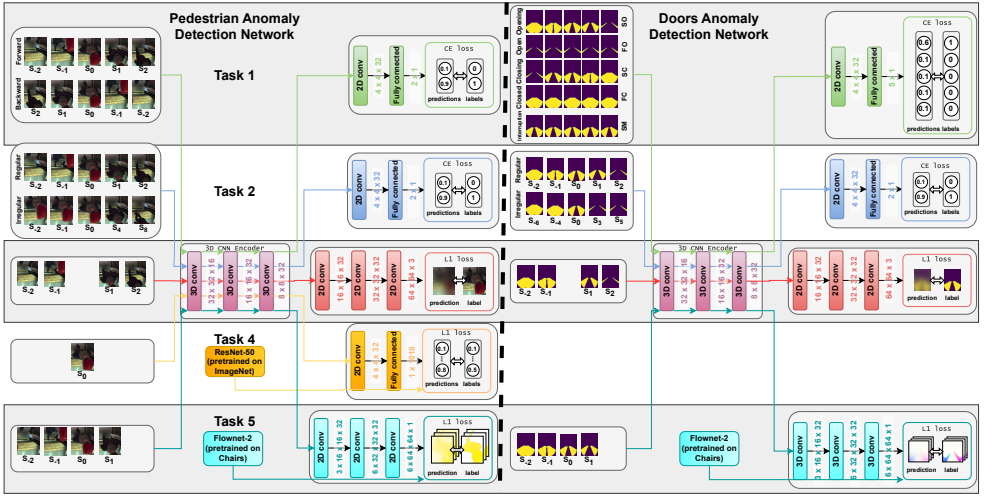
Pedestrian Anomaly Detection Network

Doors Anomaly Detection Network

Forward
S-2 S-1 S0 S1 S2
Backward
S2 S1 S0 S-1 S-2

Task 1

2D conv
4 x 4 x 32
Fully connected
2 x 1
CE loss
0.1 0.9
0 1
predictions labels

Open Opening SO
FO
Closed Closing SC
FC
Intensive SM

2D conv
4 x 4 x 32
Fully connected
5 x 1
CE loss
0.6 0.1 0.1 0.1 0.1
1 0 0 0 0
predictions labels

Regular
S-2 S-1 S0 S1 S2
Irregular
S-2 S-1 S0 S4 S8

Task 2

2D conv
4 x 4 x 32
Fully connected
2 x 1
CE loss
0.1 0.9
0 1
predictions labels

Regular
S-2 S-1 S0 S1 S2
Irregular
S-6 S-4 S0 S3 S5

2D conv
4 x 4 x 32
Fully connected
2 x 1
CE loss
0.1 0.9
0 1
predictions labels

S-2 S-1 S1 S2

3D CNN Encoder
3D conv
32 x 32 x 16
3D conv
16 x 16 x 32
3D conv
8 x 8 x 32

2D conv
16 x 16 x 32
2D conv
32 x 32 x 32
2D conv
64 x 64 x 3
L1 loss
prediction label

S-2 S-1 S1 S2

3D CNN Encoder
3D conv
32 x 32 x 16
3D conv
16 x 16 x 32
3D conv
8 x 8 x 32

2D conv
16 x 16 x 32
2D conv
32 x 32 x 32
2D conv
64 x 64 x 3
L1 loss
prediction label

S0

Task 4
ResNet-50 (pretrained on ImageNet)

2D conv
4 x 4 x 32
Fully connected
1 x 1000
L1 loss
0.1 0.9
0 1

Task 5

S-2 S-1 S0 S1

Flownet-2 (pretrained on Chairs)

2D conv
3 x 16 x 16 x 32
2D conv
6 x 32 x 32 x 32
2D conv
6 x 64 x 64 x 1
L1 loss
prediction label

S-2 S-1 S0 S1

Flownet-2 (pretrained on Chairs)

3D conv
3 x 16 x 16 x 32
3D conv
6 x 32 x 32 x 32
3D conv
6 x 64 x 64 x 1
L1 loss
prediction label